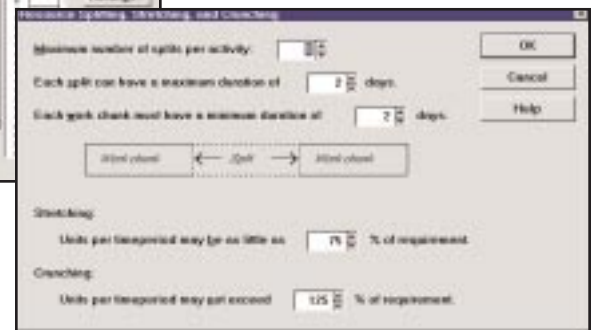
Resource Splitting, Stretching, and Crunching

Maximum number of splits per activity:

Each split can have a maximum duration of 2 days.

Each work chunk must have a minimum duration of 2 days.

Work chunk ← Split → Work chunk

Stretching:

Units per timeperiod may be as little as 75 % of requirement.

Crunching:

Units per timeperiod may not exceed 125 % of requirement.

OK

Cancel

Help